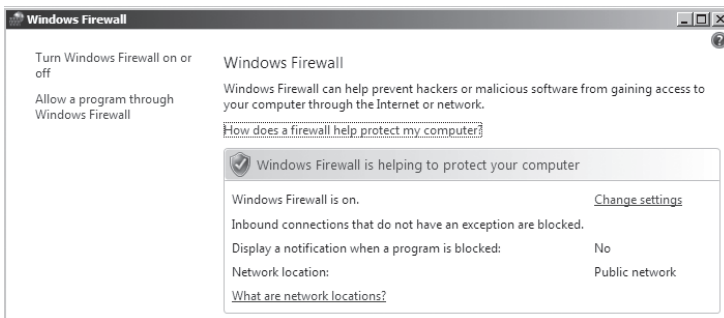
Windows Firewall

Turn Windows Firewall on or off

Allow a program through Windows Firewall

Windows Firewall

Windows Firewall can help prevent hackers or malicious software from gaining access to your computer through the Internet or network.

How does a firewall help protect my computer?

Windows Firewall is helping to protect your computer

Windows Firewall is on. Change settings

Inbound connections that do not have an exception are blocked.

Display a notification when a program is blocked: No

Network location: Public network

What are network locations?